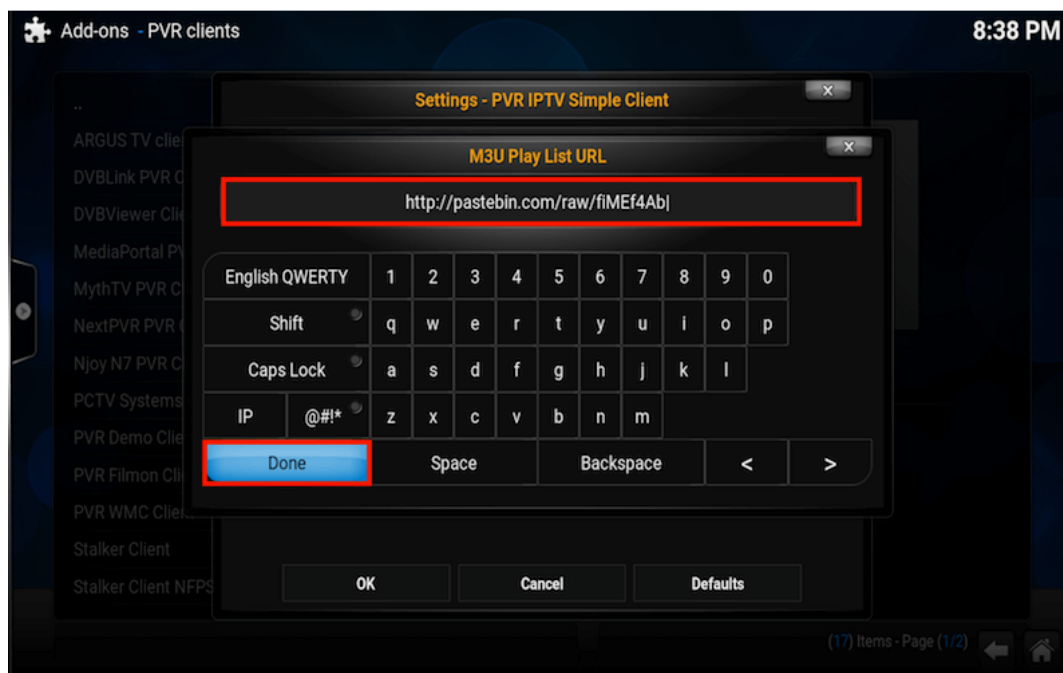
Add-ons - PVR clients

8:38 PM

..
ARGUS TV clie
DVBLink PVR C
DVBViewer Clie
MediaPortal PV
MythTV PVR C
NextPVR PVR C
Njoy N7 PVR C
PCTV Systems
PVR Demo Clie
PVR Filmon Cli
PVR WMC Clie
Stalker Client
Stalker Client NFPS

Settings - PVR IPTV Simple Client

M3U Play List URL

http://pastebin.com/raw/fiMEf4Ab|

English QWERTY 1 2 3 4 5 6 7 8 9 0
Shift q w e r t y u i o p
Caps Lock a s d f g h j k l
IP @#!* z x c v b n m
Done Space Backspace < >

OK Cancel Defaults

(17) Items - Page (1/2)